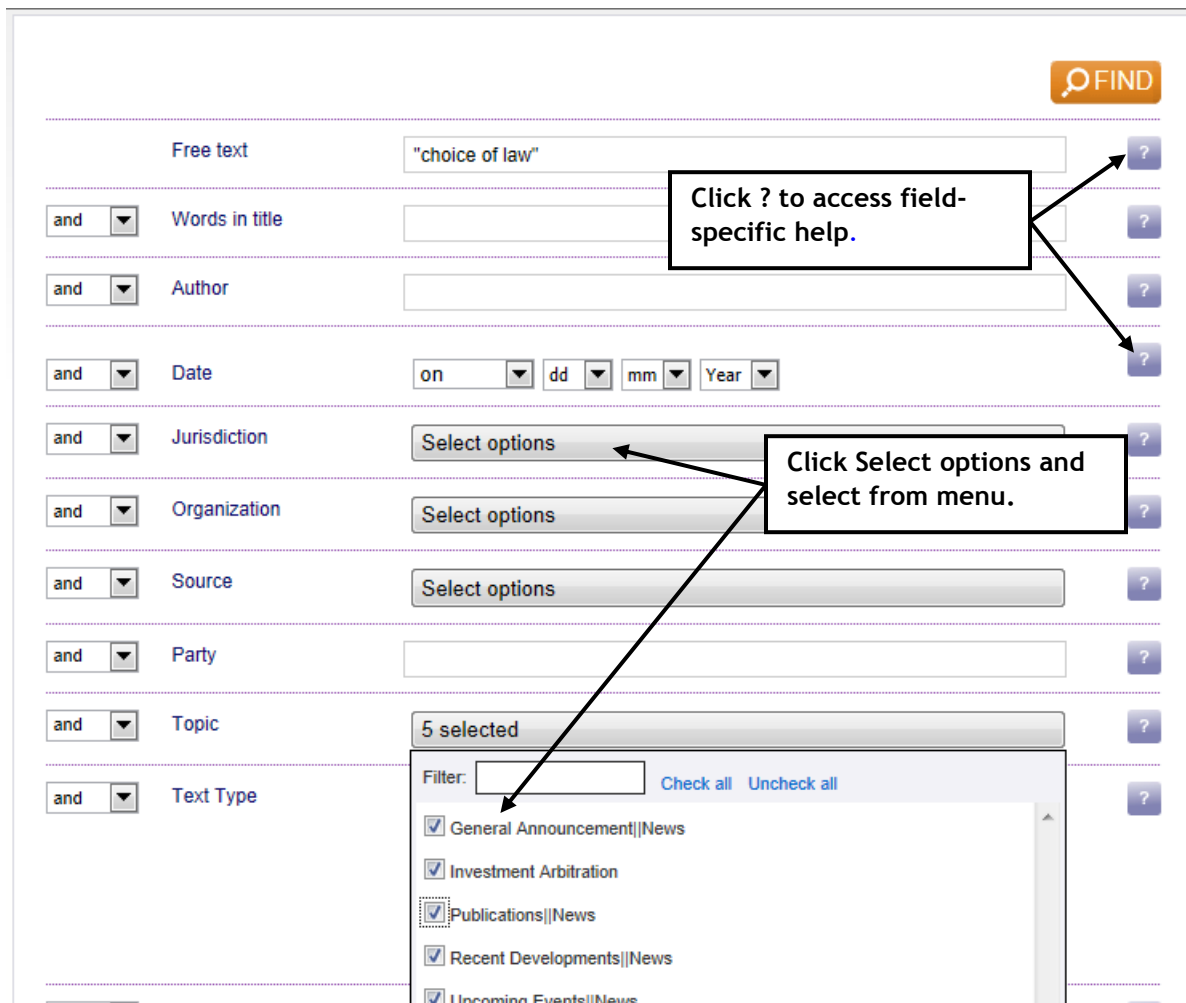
FIND

Free text "choice of law" ?

Click ? to access field-specific help.

and Words in title ?

and Author ?

and Date on dd mm Year ?

and Jurisdiction Select options ?

Click Select options and select from menu.

and Organization Select options ?

and Source Select options ?

and Party ?

and Topic 5 selected ?

and Text Type ?

Filter: Check all Uncheck all

General Announcement||News

Investment Arbitration

Publications||News

Recent Developments||News

Upcoming Events||News